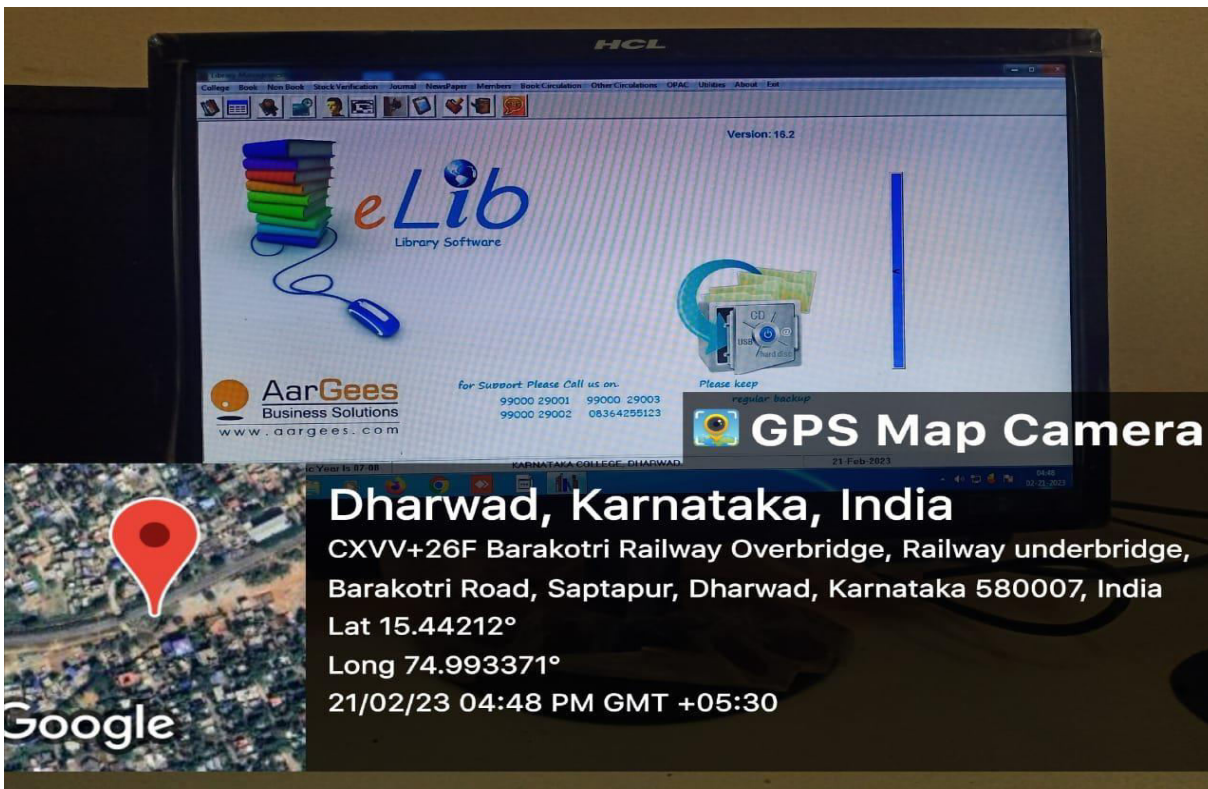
HCL

Library Management

College Book Non Book Stock Verification Journal NewsPaper Members Book Circulation Other Circulations OPAC Utilities About Exit

Version: 16.2

eLib
Library Software

CD
USB
hard disk

AarGees
Business Solutions
www.aargees.com

for Support Please Call us on.
99000 29001 99000 29003
99000 29002 08364255123

Please keep
regular backup

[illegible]ic Year Is 87-88
KARNATAKA COLLEGE, DHARWAD
21-Feb-2023

04:48
02-21-2023

GPS Map Camera

Dharwad, Karnataka, India
CXVV+26F Barakotri Railway Overbridge, Railway underbridge, Barakotri Road, Saptapur, Dharwad, Karnataka 580007, India
Lat 15.44212°
Long 74.993371°
21/02/23 04:48 PM GMT +05:30

Google